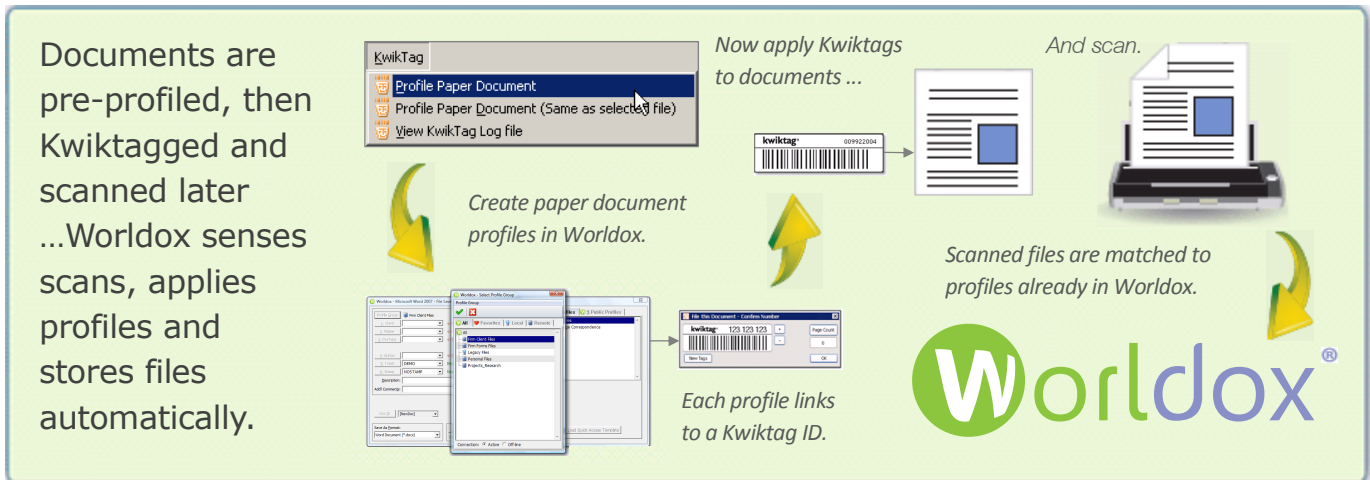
Documents are pre-profiled, then Kwiktagged and scanned later …Worldox senses scans, applies profiles and stores files automatically.

KwikTag
Profile Paper Document
Profile Paper Document (Same as selected file)
View KwikTag Log file

Now apply Kwiktags to documents ...

And scan.

kwiktag 009922004

Create paper document profiles in Worldox.

Scanned files are matched to profiles already in Worldox.

File this Document - Confirm Number
kwiktag 123 123 123
Page Count
0
New Tags
OK

Each profile links to a Kwiktag ID.

Worldox®